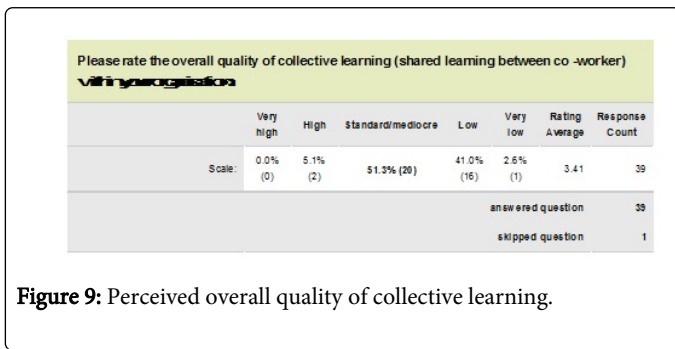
Please rate the overall quality of collective learning (shared learning between co -worker) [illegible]

|  | Very high | High | Standard/mediocre | Low | Very low | Rating Average | Response Count |
|---|---|---|---|---|---|---|---|
| Scale: | 0.0% (0) | 5.1% (2) | 51.3% (20) | 41.0% (16) | 2.6% (1) | 3.41 | 39 |
|  |  |  |  |  | answered question |  | 39 |
|  |  |  |  |  | skipped question |  | 1 |

Figure 9: Perceived overall quality of collective learning.